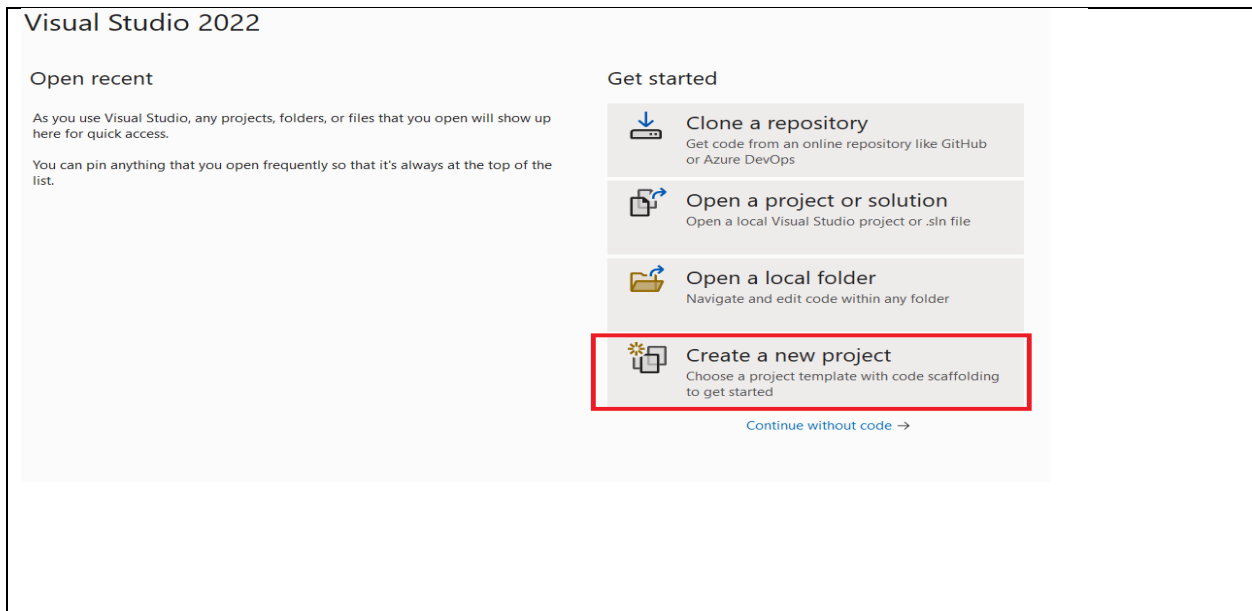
Visual Studio 2022

Open recent

As you use Visual Studio, any projects, folders, or files that you open will show up here for quick access.

You can pin anything that you open frequently so that it's always at the top of the list.

Get started

Clone a repository
Get code from an online repository like GitHub or Azure DevOps

Open a project or solution
Open a local Visual Studio project or .sln file

Open a local folder
Navigate and edit code within any folder

Create a new project
Choose a project template with code scaffolding to get started

Continue without code →